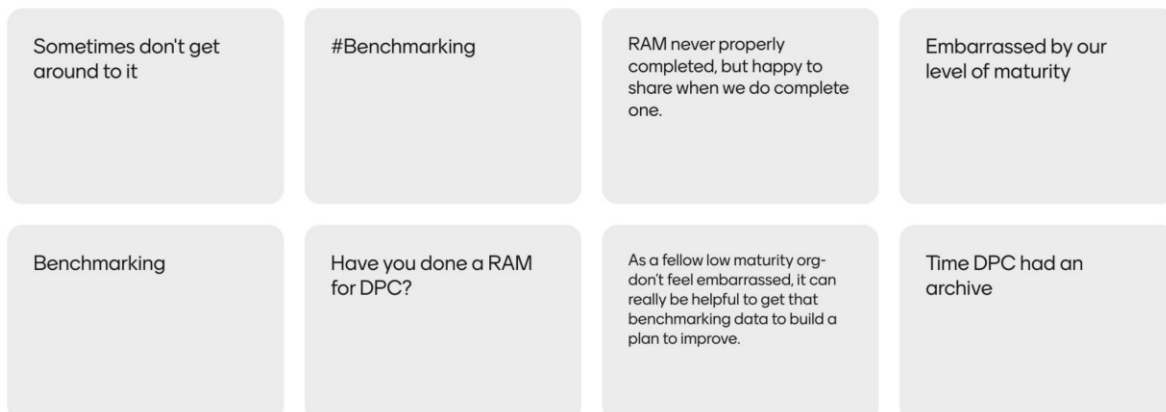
Sometimes don't get around to it

#Benchmarking

RAM never properly completed, but happy to share when we do complete one.

Embarrassed by our level of maturity

Benchmarking

Have you done a RAM for DPC?

As a fellow low maturity org- don't feel embarrassed, it can really be helpful to get that benchmarking data to build a plan to improve.

Time DPC had an archive